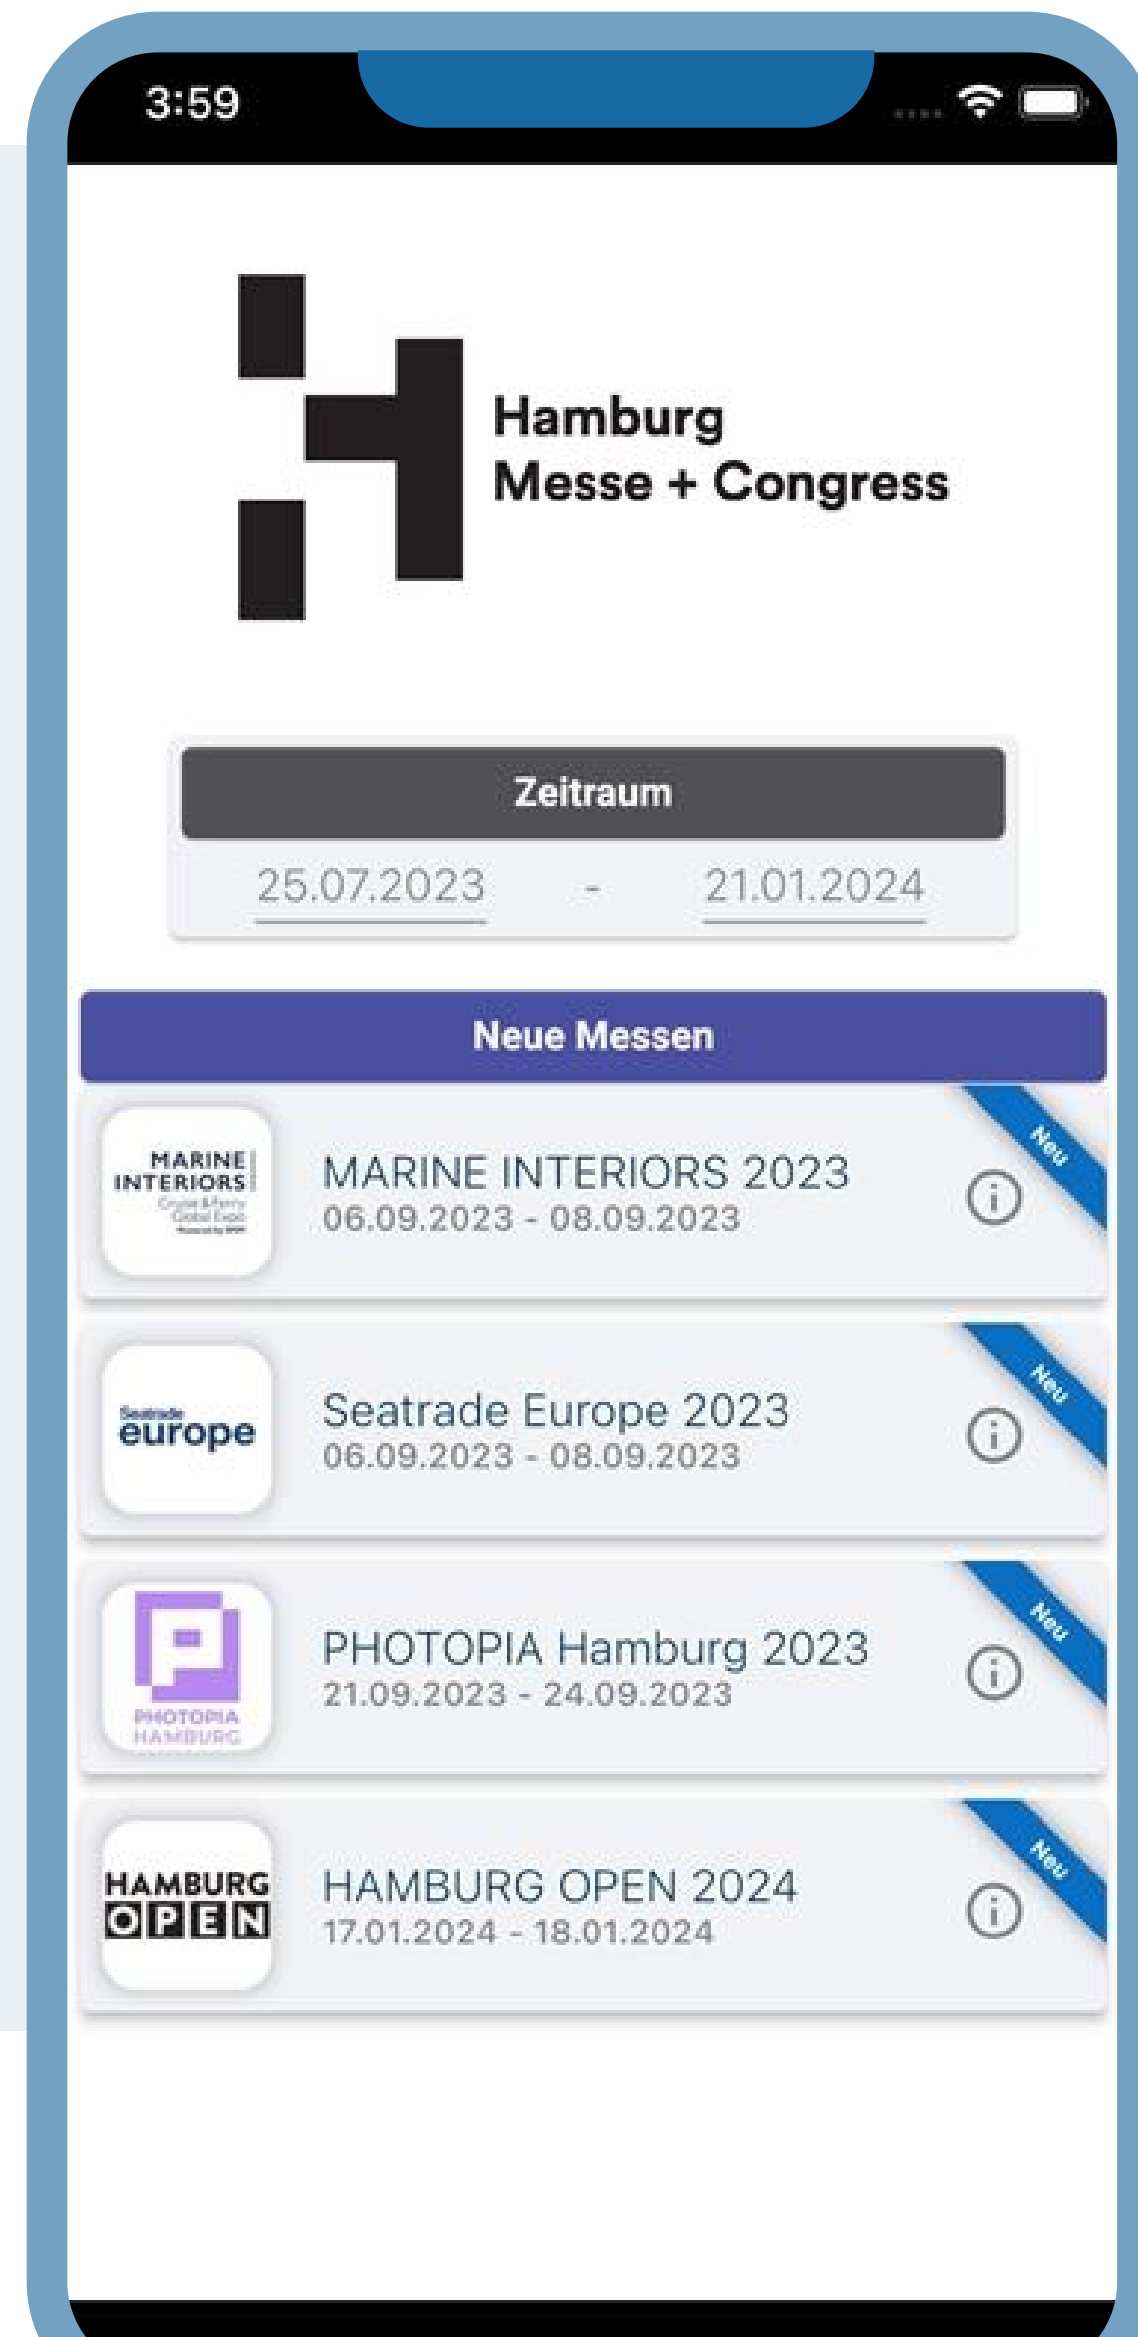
3:59

Hamburg
Messe + Congress

Zeitraum

25.07.2023 - 21.01.2024

Neue Messen

MARINE INTERIORS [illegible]

MARINE INTERIORS 2023
06.09.2023 - 08.09.2023

Neu

Seatrade europe

Seatrade Europe 2023
06.09.2023 - 08.09.2023

Neu

PHOTOPIA HAMBURG

PHOTOPIA Hamburg 2023
21.09.2023 - 24.09.2023

Neu

HAMBURG OPEN

HAMBURG OPEN 2024
17.01.2024 - 18.01.2024

Neu